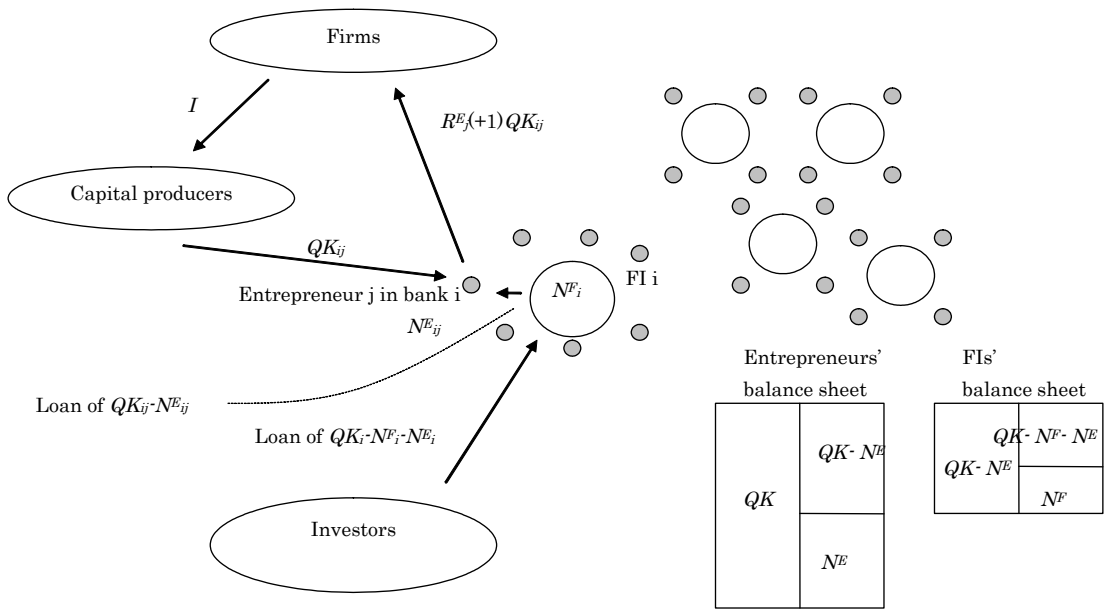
Firms

$I$

$R^{E}_{j}(+1)QK_{ij}$

Capital producers

$QK_{ij}$

Entrepreneur j in bank i

$N^{F}_{i}$

FI i

$N^{E}_{ij}$

Loan of $QK_{ij}$-$N^{E}_{ij}$

Loan of $QK_{i}$-$N^{F}_{i}$-$N^{E}_{i}$

Investors

Entrepreneurs' balance sheet

| $QK$ | $QK$- $N^{E}$ |
|---|---|
| | $N^{E}$ |

FIs' balance sheet

| $QK$- $N^{E}$ | $QK$- $N^{F}$- $N^{E}$ |
|---|---|
| | $N^{F}$ |